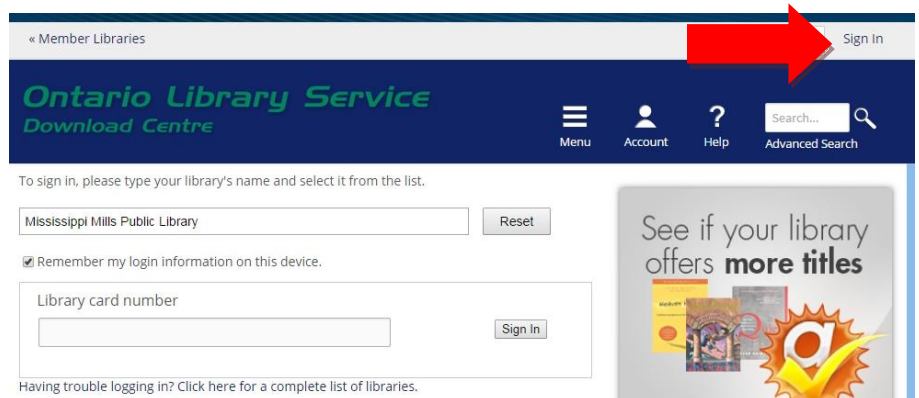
« Member Libraries

Sign In

Ontario Library Service
Download Centre

Menu
Account
Help
Search...
Advanced Search

To sign in, please type your library's name and select it from the list.

Mississippi Mills Public Library

Reset

Remember my login information on this device.

Library card number

Sign In

Having trouble logging in? Click here for a complete list of libraries.

See if your library offers more titles